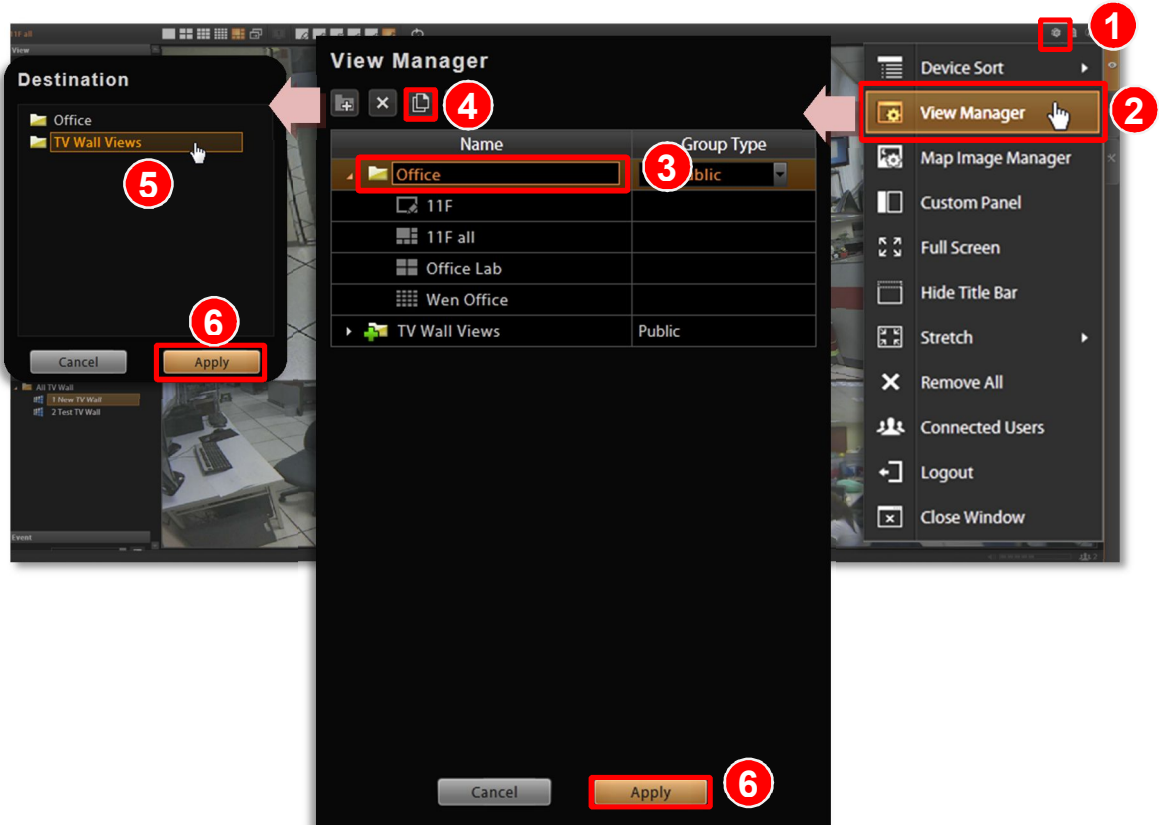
11F all

View

Destination

Office
TV Wall Views

5

6

Cancel
Apply

All TV Wall
1 New TV Wall
2 Test TV Wall

Event

View Manager

4

| Name | Group Type |
|---|---|
| Office | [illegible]blic |
| 11F | |
| 11F all | |
| Office Lab | |
| Wen Office | |
| TV Wall Views | Public |

3

Cancel
Apply

6

1

Device Sort
View Manager
Map Image Manager
Custom Panel
Full Screen
Hide Title Bar
Stretch
Remove All
Connected Users
Logout
Close Window

2